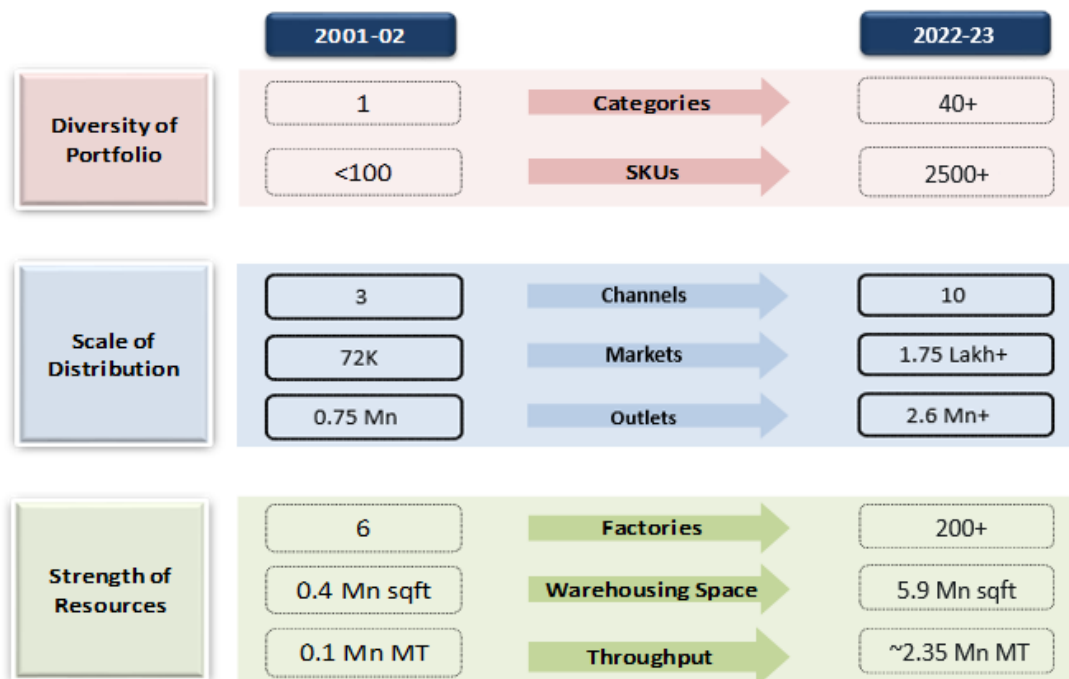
2001-02

2022-23

Diversity of Portfolio

1

Categories

40+

<100

SKUs

2500+

Scale of Distribution

3

Channels

10

72K

Markets

1.75 Lakh+

0.75 Mn

Outlets

2.6 Mn+

Strength of Resources

6

Factories

200+

0.4 Mn sqft

Warehousing Space

5.9 Mn sqft

0.1 Mn MT

Throughput

~2.35 Mn MT